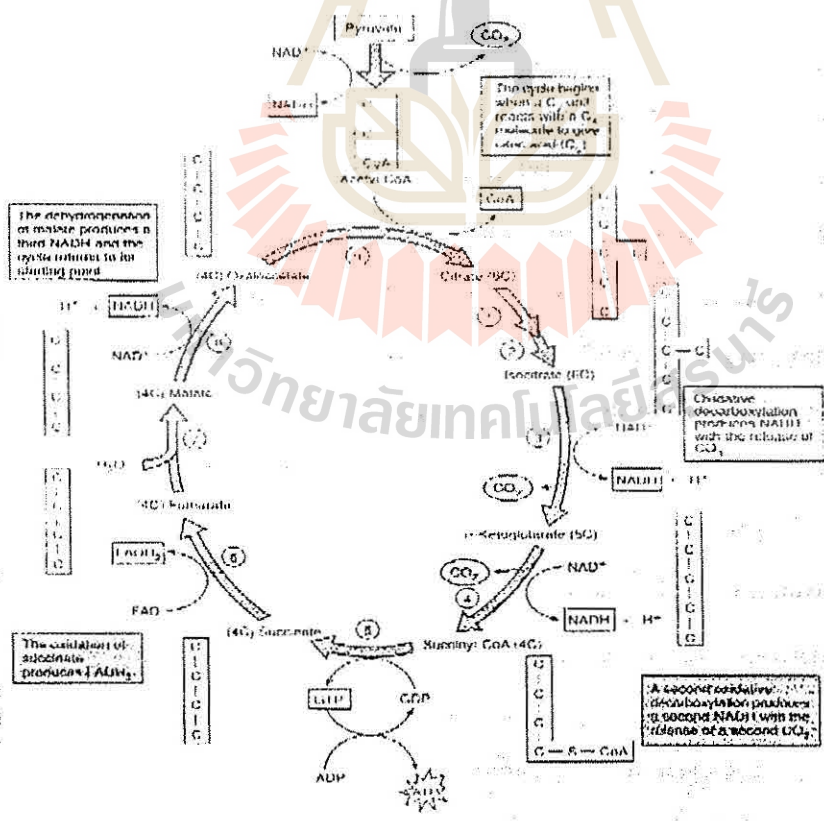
Pyruvate

$CO_2$

NAD+

NADH

The cycle begins when a $C_2$ unit reacts with a $C_4$ molecule to give citric acid ($C_6$)

C

C

CoA

Acetyl CoA

CoA

The dehydrogenation of malate produces a third NADH and the cycle returns to its starting point.

C
C
C
C

(4C) Oxaloacetate

(1)

Citrate (6C)

H+

NADH

(8)

(2)

C — C

NAD+

Isocitrate (6C)

C
C
C
C

(4C) Malate

Oxidative decarboxylation produces NADH with the release of $CO_2$

NAD+

(3)

$H_2O$

(7)

$CO_2$

NADH

H+

(4C) Fumarate

α-Ketoglutarate (5C)

C
C
C
C

$FADH_2$

(6)

$CO_2$

NAD+

(4)

FAD

NADH

H+

(4C) Succinate

(5)

Succinyl CoA (4C)

The oxidation of succinate produces $FADH_2$

C
C
C
C

C
C
C

GTP

GDP

C — S — CoA

A second oxidative decarboxylation produces a second NADH with the release of a second $CO_2$

ADP

ATP

มหาวิทยาลัยเทคโนโลยีสุรนารี